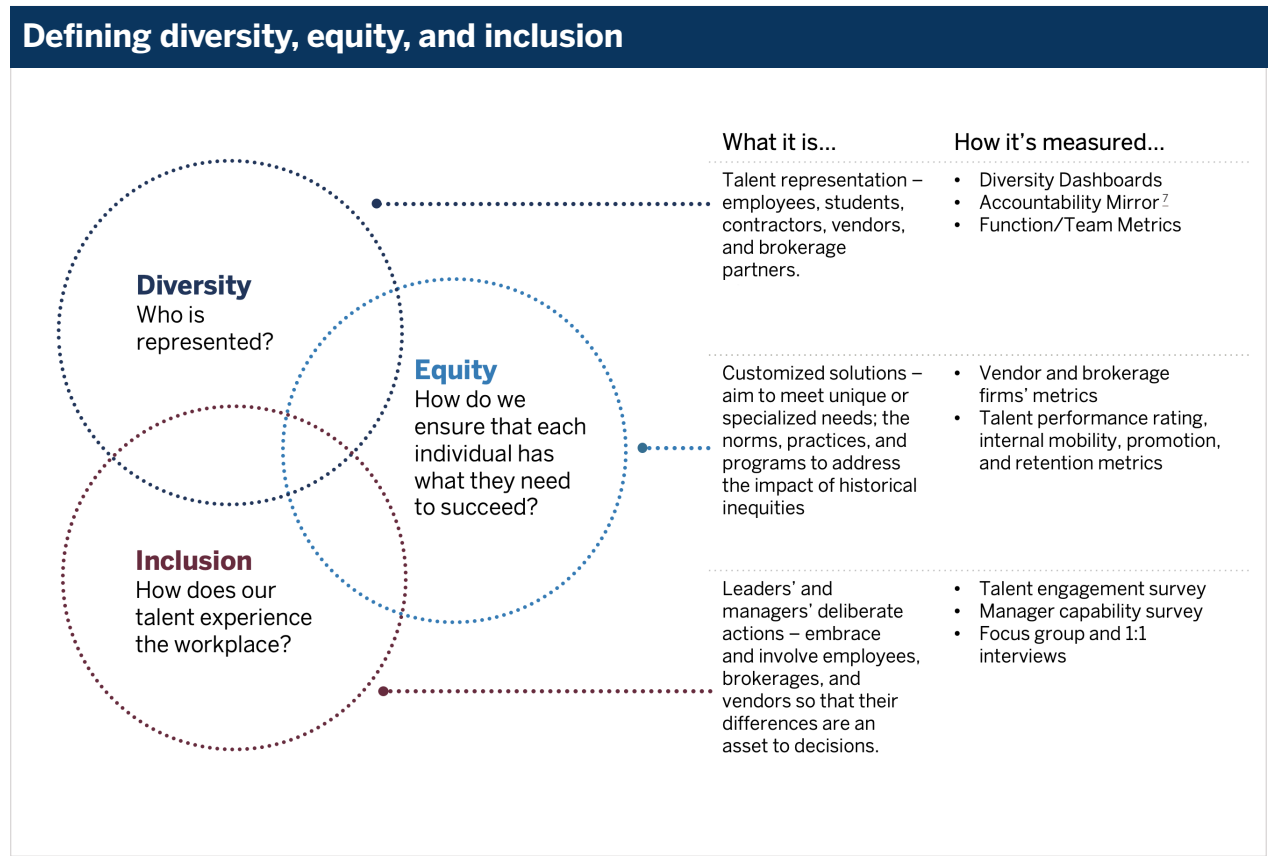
Defining diversity, equity, and inclusion

Diversity
Who is represented?

Equity
How do we ensure that each individual has what they need to succeed?

Inclusion
How does our talent experience the workplace?

| What it is... | How it's measured... |
|---|---|
| Talent representation – employees, students, contractors, vendors, and brokerage partners. | • Diversity Dashboards<br>• Accountability Mirror$^7$<br>• Function/Team Metrics |
| Customized solutions – aim to meet unique or specialized needs; the norms, practices, and programs to address the impact of historical inequities | • Vendor and brokerage firms' metrics<br>• Talent performance rating, internal mobility, promotion, and retention metrics |
| Leaders' and managers' deliberate actions – embrace and involve employees, brokerages, and vendors so that their differences are an asset to decisions. | • Talent engagement survey<br>• Manager capability survey<br>• Focus group and 1:1 interviews |